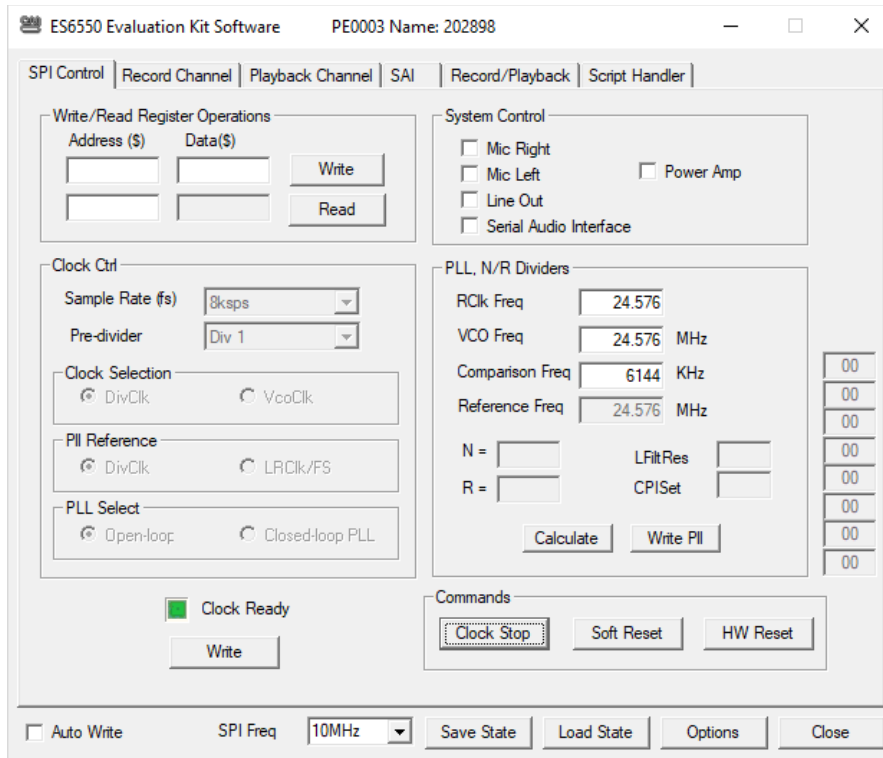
ES6550 Evaluation Kit Software PE0003 Name: 202898

SPI Control | Record Channel | Playback Channel | SAI | Record/Playback | Script Handler

Write/Read Register Operations
Address ($) Data($)
Write
Read

System Control
Mic Right
Mic Left
Line Out
Serial Audio Interface
Power Amp

Clock Ctrl
Sample Rate (fs) 8ksps
Pre-divider Div 1
Clock Selection
DivClk VcoClk
Pll Reference
DivClk LRClk/FS
PLL Select
Open-loop Closed-loop PLL

PLL, N/R Dividers
RClk Freq 24.576
VCO Freq 24.576 MHz
Comparison Freq 6144 KHz
Reference Freq 24.576 MHz
N =
R =
LFiltRes
CPISet
Calculate
Write Pll

00
00
00
00
00
00
00
00

Clock Ready
Write

Commands
Clock Stop
Soft Reset
HW Reset

Auto Write
SPI Freq 10MHz
Save State
Load State
Options
Close